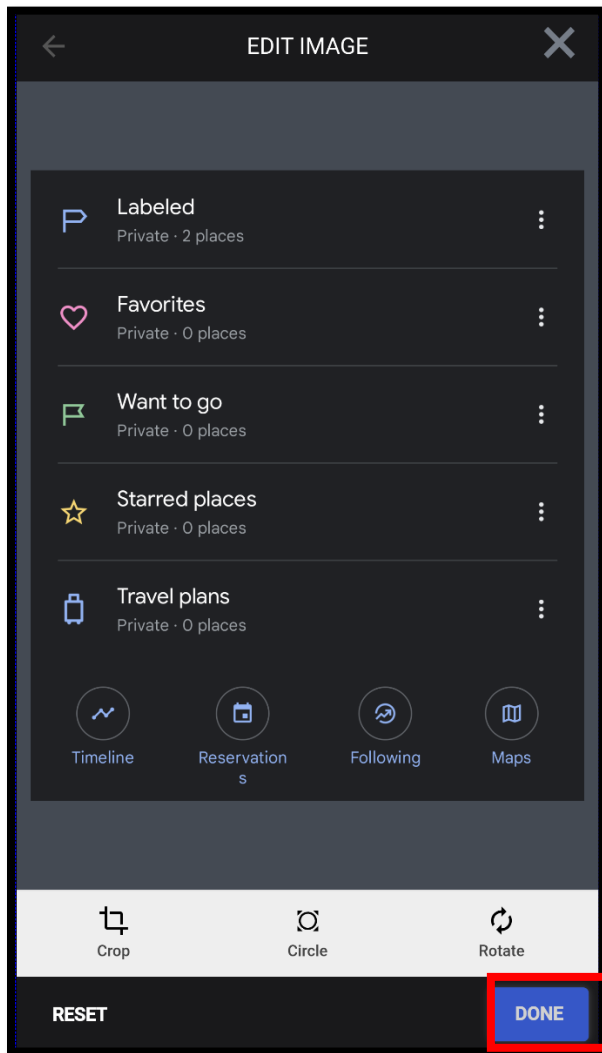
EDIT IMAGE

Labeled
Private · 2 places

Favorites
Private · 0 places

Want to go
Private · 0 places

Starred places
Private · 0 places

Travel plans
Private · 0 places

Timeline
Reservations
Following
Maps

Crop
Circle
Rotate

RESET
DONE